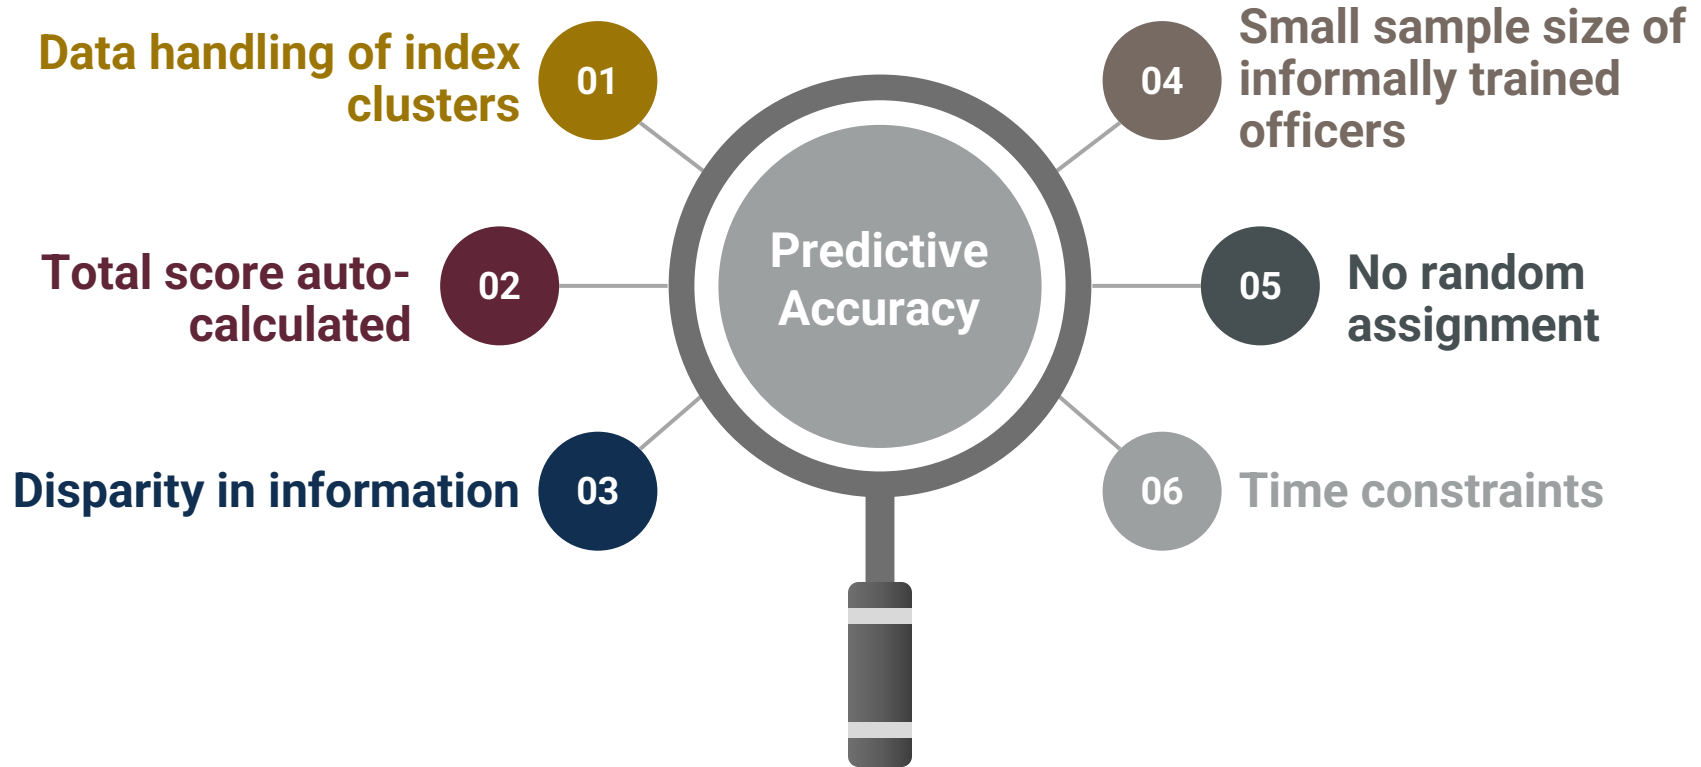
Data handling of index clusters
01

Total score auto-calculated
02

Disparity in information
03

Predictive Accuracy

04
Small sample size of informally trained officers

05
No random assignment

06
Time constraints